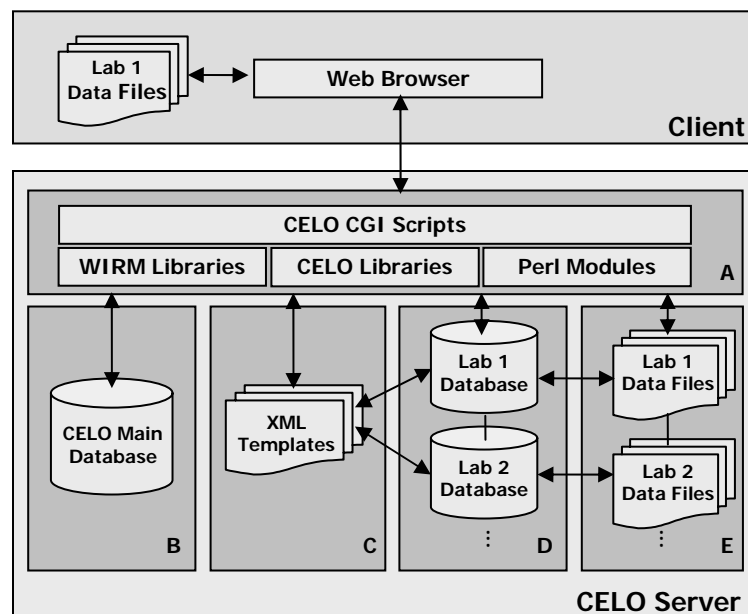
Lab 1 Data Files

Web Browser

Client

CELO CGI Scripts

WIRM Libraries

CELO Libraries

Perl Modules

A

CELO Main Database

B

XML Templates

C

Lab 1 Database

Lab 2 Database

⋮

D

Lab 1 Data Files

Lab 2 Data Files

⋮

E

CELO Server